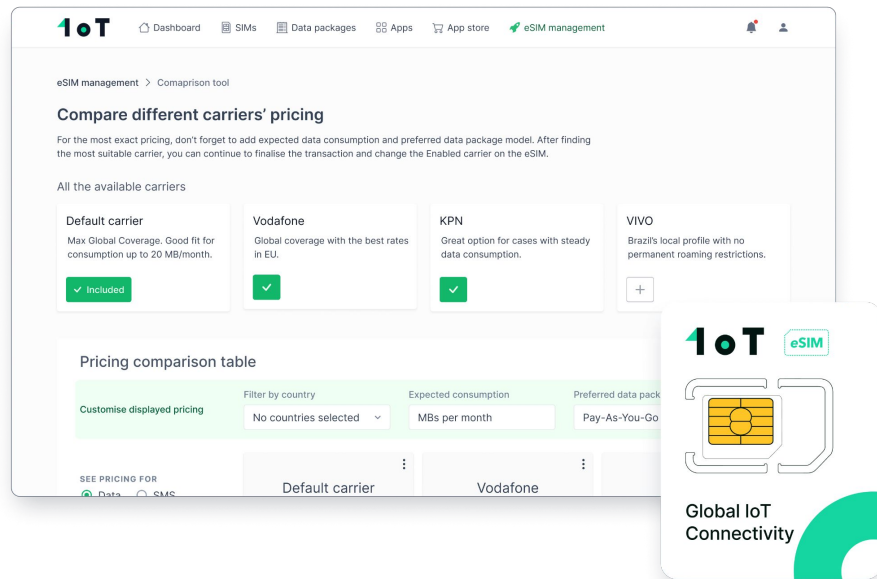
1oT

Dashboard SIMs Data packages Apps App store eSIM management

eSIM management > Comaprison tool

Compare different carriers' pricing

For the most exact pricing, don't forget to add expected data consumption and preferred data package model. After finding the most suitable carrier, you can continue to finalise the transaction and change the Enabled carrier on the eSIM.

All the available carriers

Default carrier
Max Global Coverage. Good fit for consumption up to 20 MB/month.
✓ Included

Vodafone
Global coverage with the best rates in EU.

KPN
Great option for cases with steady data consumption.

VIVO
Brazil's local profile with no permanent roaming restrictions.

Pricing comparison table

Customise displayed pricing
Filter by country
No countries selected
Expected consumption
MBs per month
Preferred data pack
Pay-As-You-Go

SEE PRICING FOR
Data SMS

Default carrier
Vodafone

1oT eSIM

Global IoT Connectivity